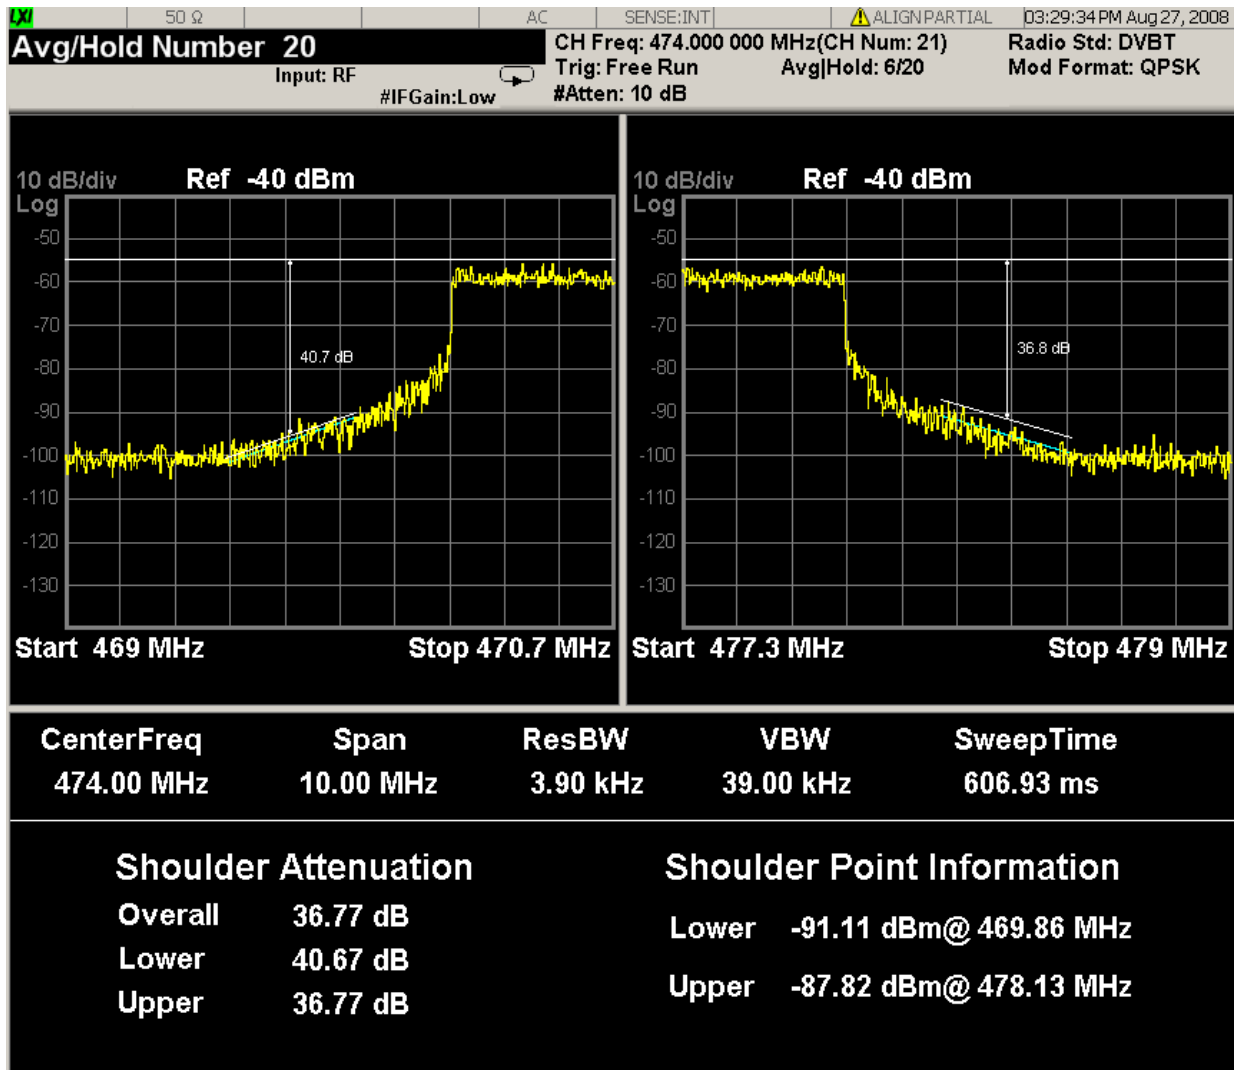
LXI | 50 Ω | AC | SENSE:INT | ALIGN PARTIAL | 03:29:34 PM Aug 27, 2008

Avg/Hold Number 20
Input: RF
#IFGain:Low

CH Freq: 474.000 000 MHz(CH Num: 21)
Trig: Free Run
Avg|Hold: 6/20
#Atten: 10 dB

Radio Std: DVBT
Mod Format: QPSK

10 dB/div
Log
Ref -40 dBm
-50
-60
-70
-80
-90
-100
-110
-120
-130
40.7 dB
Start 469 MHz
Stop 470.7 MHz

10 dB/div
Log
Ref -40 dBm
-50
-60
-70
-80
-90
-100
-110
-120
-130
36.8 dB
Start 477.3 MHz
Stop 479 MHz

| CenterFreq | Span | ResBW | VBW | SweepTime |
|---|---|---|---|---|
| 474.00 MHz | 10.00 MHz | 3.90 kHz | 39.00 kHz | 606.93 ms |

Shoulder Attenuation
Overall 36.77 dB
Lower 40.67 dB
Upper 36.77 dB

Shoulder Point Information
Lower -91.11 dBm@ 469.86 MHz
Upper -87.82 dBm@ 478.13 MHz